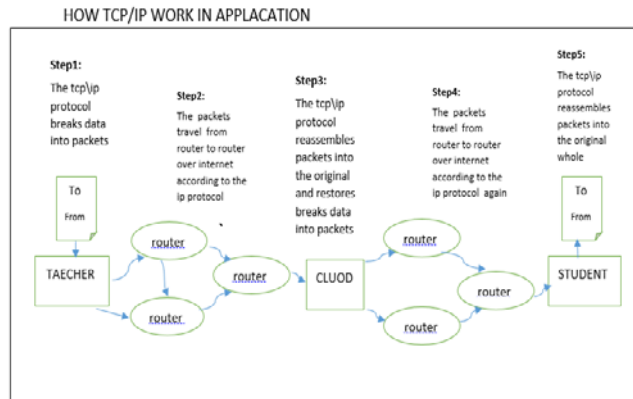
HOW TCP/IP WORK IN APPLACATION

Step1:
The tcp\ip protocol breaks data into packets

Step2:
The packets travel from router to router over internet according to the ip protocol

Step3:
The tcp\ip protocol reassembles packets into the original and restores breaks data into packets

Step4:
The packets travel from router to router over internet according to the ip protocol again

Step5:
The tcp\ip protocol reassembles packets into the original whole

To
From

TAECHER

router

router

router

CLUOD

router

router

router

To
From

STUDENT